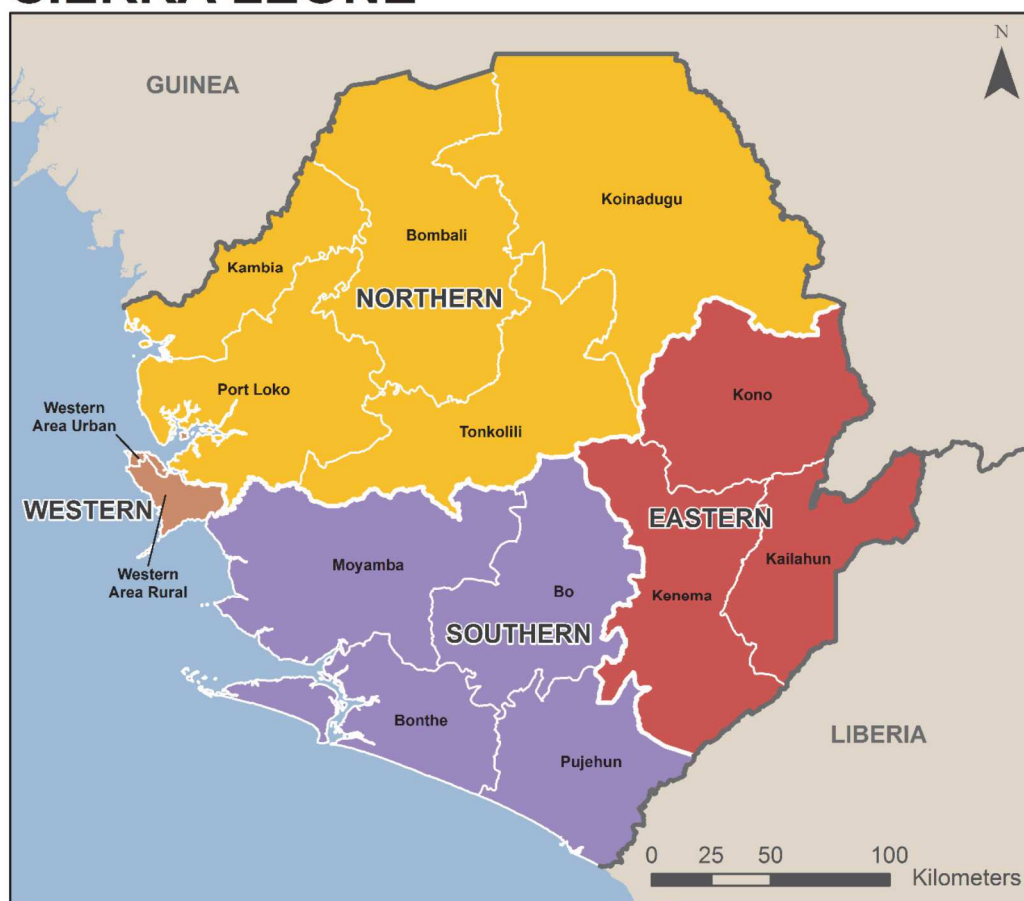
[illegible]

N

GUINEA

Koinadugu

Bombali

Kambia

NORTHERN

Port Loko

Western Area Urban

Tonkolili

Kono

WESTERN

EASTERN

Western Area Rural

Moyamba

Bo

Kailahun

Kenema

SOUTHERN

Bonthe

Pujehun

LIBERIA

0 25 50 100

Kilometers